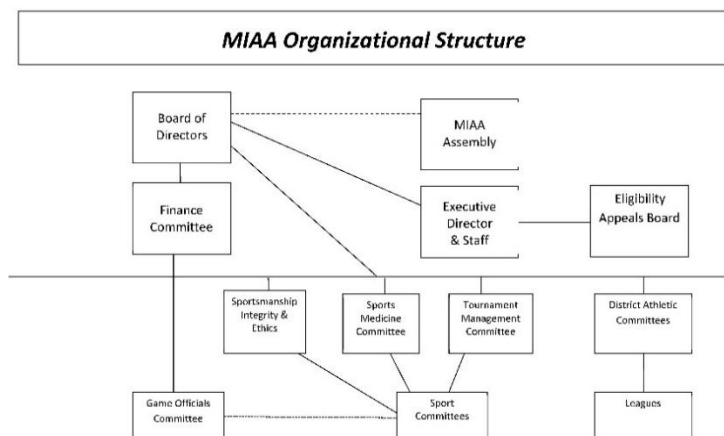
MIAA Organizational Structure

Board of Directors

MIAA Assembly

Finance Committee

Executive Director & Staff

Eligibility Appeals Board

Sportsmanship Integrity & Ethics

Sports Medicine Committee

Tournament Management Committee

District Athletic Committees

Game Officials Committee

Sport Committees

Leagues